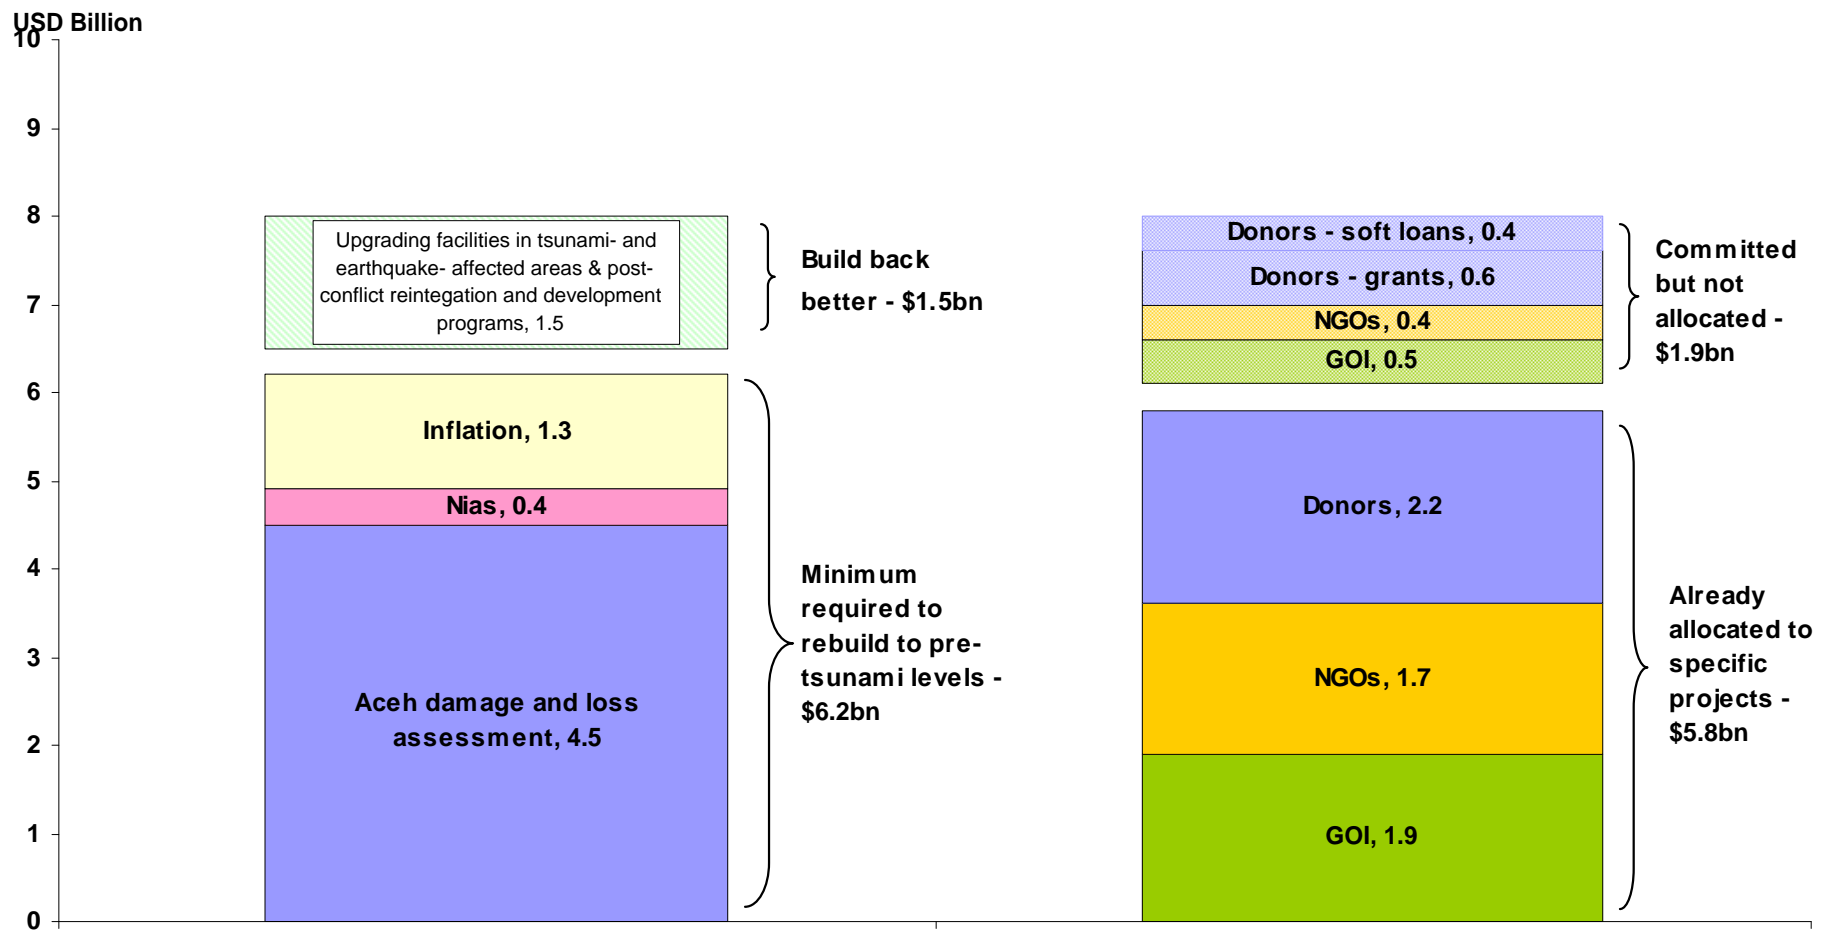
USD Billion
10
9
8
7
6
5
4
3
2
1
0

Upgrading facilities in tsunami- and earthquake- affected areas & post-conflict reintegration and development programs, 1.5

Build back better - $1.5bn

Inflation, 1.3
Nias, 0.4
Aceh damage and loss assessment, 4.5

Minimum required to rebuild to pre-tsunami levels - $6.2bn

Donors - soft loans, 0.4
Donors - grants, 0.6
NGOs, 0.4
GOI, 0.5

Committed but not allocated - $1.9bn

Donors, 2.2
NGOs, 1.7
GOI, 1.9

Already allocated to specific projects - $5.8bn